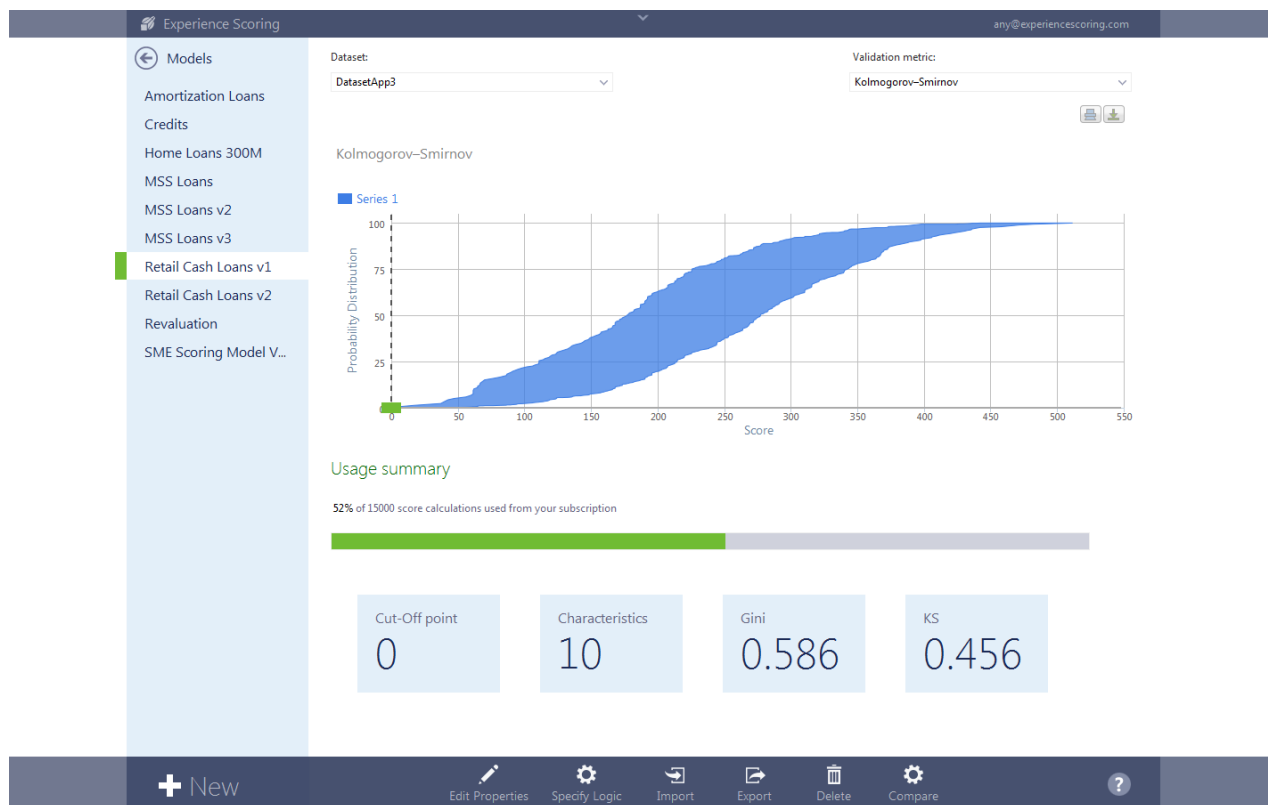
Experience Scoring

any@experiencescoring.com

Models

Amortization Loans
Credits
Home Loans 300M
MSS Loans
MSS Loans v2
MSS Loans v3
Retail Cash Loans v1
Retail Cash Loans v2
Revaluation
SME Scoring Model V...

Dataset:
DatasetApp3

Validation metric:
Kolmogorov–Smirnov

Kolmogorov–Smirnov

Series 1

Probability Distribution

100
75
50
25

0 50 100 150 200 250 300 350 400 450 500 550

Score

Usage summary

52% of 15000 score calculations used from your subscription

| Cut-Off point | Characteristics | Gini | KS |
|---|---|---|---|
| 0 | 10 | 0.586 | 0.456 |

New

Edit Properties
Specify Logic
Import
Export
Delete
Compare

?